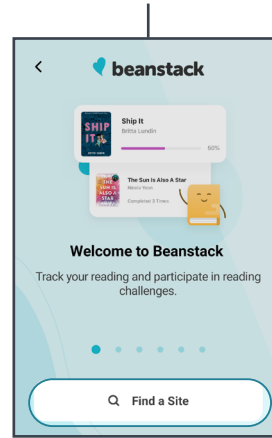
<

beanstack

SHIP IT

Ship It
Britta Lundin

50%

THE SUN IS ALSO A STAR

The Sun Is Also A Star
Nicola Yoon

Completed 3 Times

Welcome to Beanstack

Track your reading and participate in reading challenges.

Find a Site